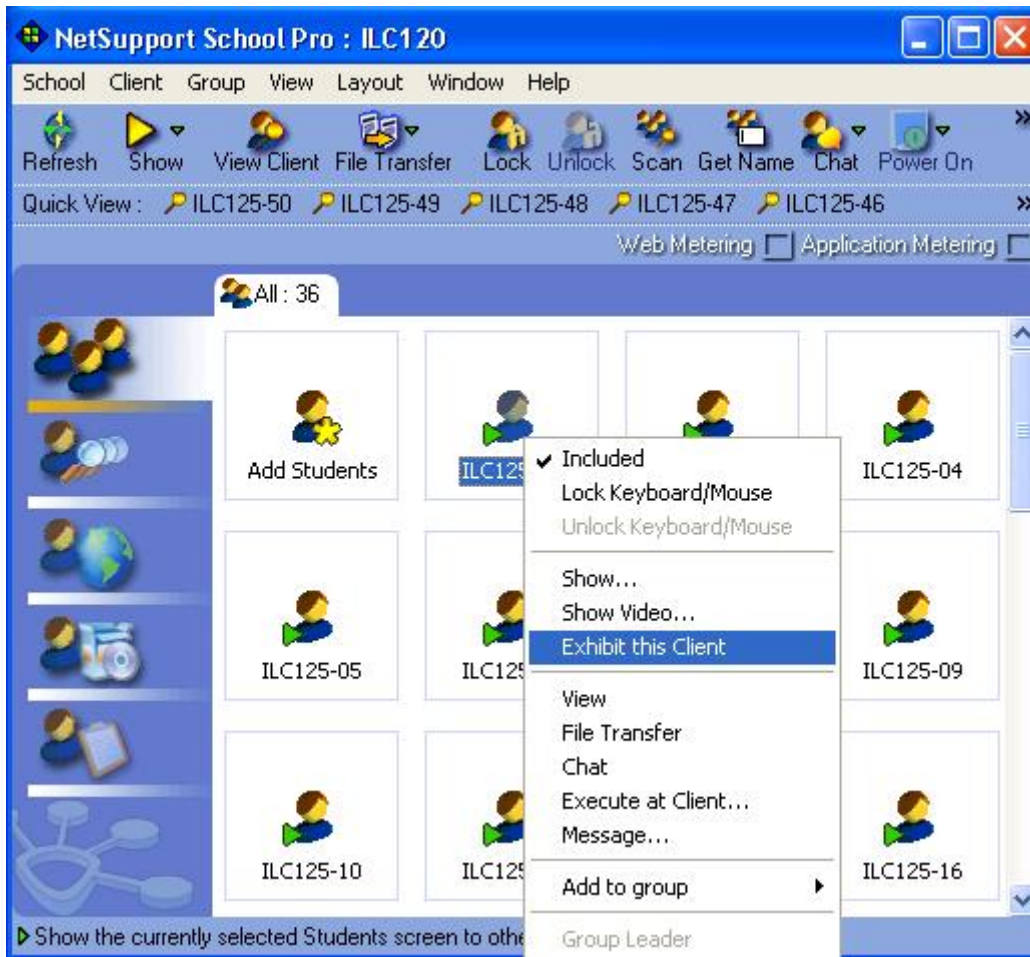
NetSupport School Pro : ILC120

School Client Group View Layout Window Help

Refresh Show View Client File Transfer Lock Unlock Scan Get Name Chat Power On

Quick View : ILC125-50 ILC125-49 ILC125-48 ILC125-47 ILC125-46

Web Metering Application Metering

All : 36

Add Students

ILC125

ILC125-04

ILC125-05

ILC125

ILC125-09

ILC125-10

ILC125

ILC125-16

✓ Included
Lock Keyboard/Mouse
Unlock Keyboard/Mouse
Show...
Show Video...
Exhibit this Client
View
File Transfer
Chat
Execute at Client...
Message...
Add to group
Group Leader

Show the currently selected Students screen to othe